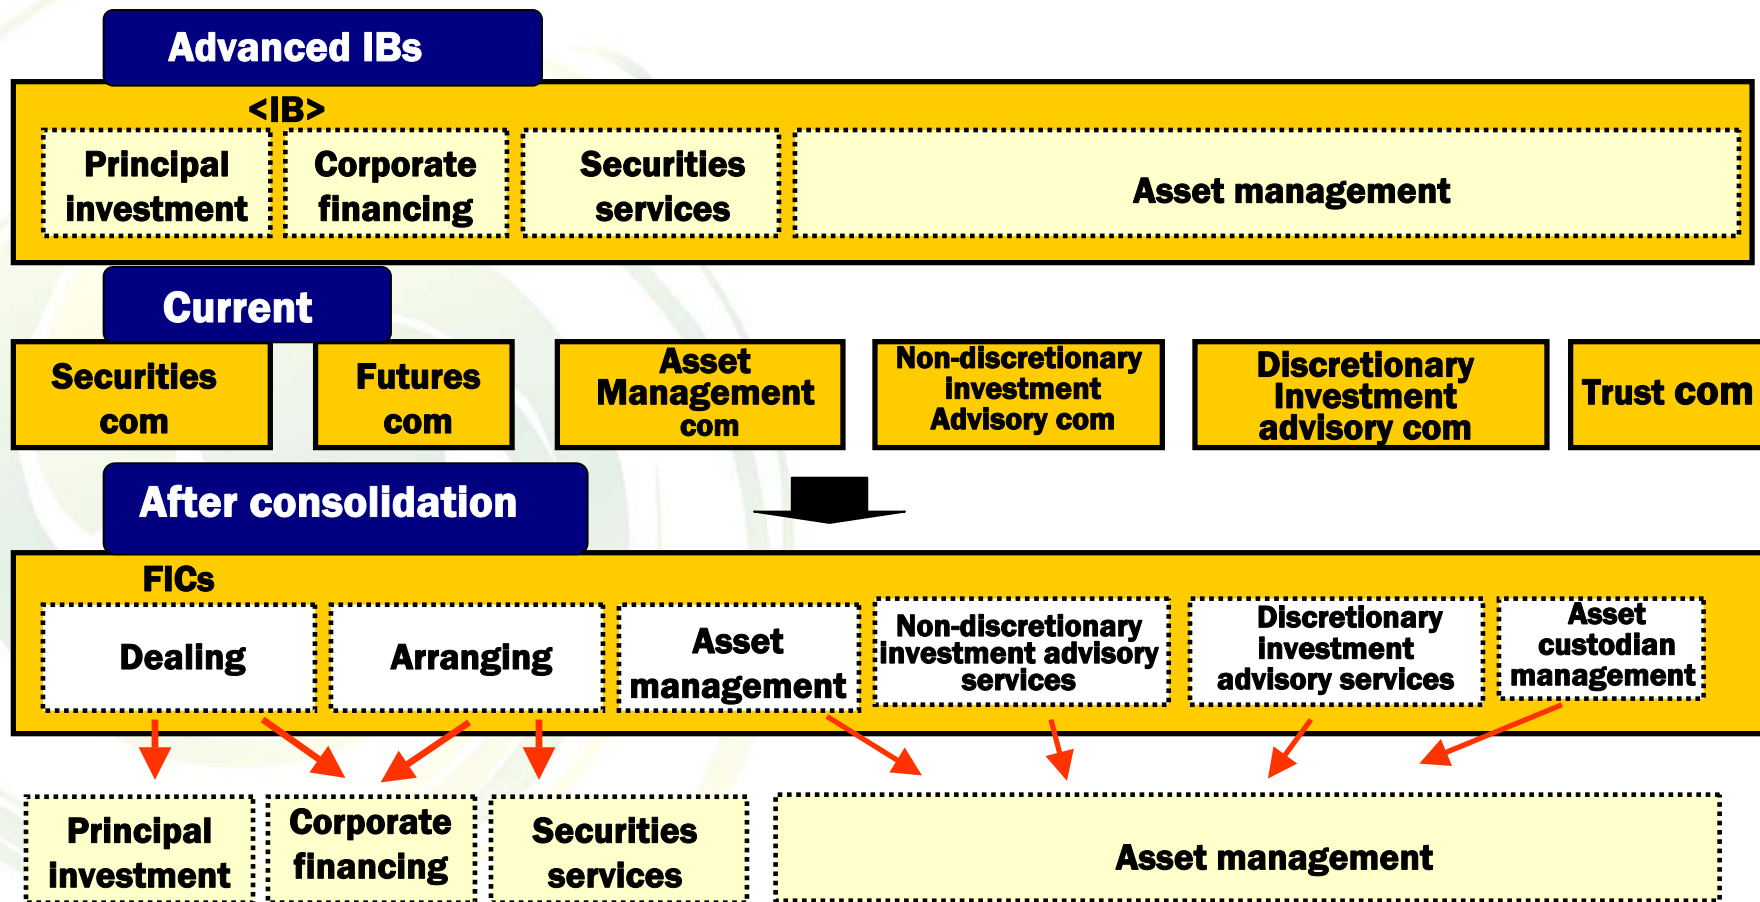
Advanced IBs

<IB>

Principal investment

Corporate financing

Securities services

Asset management

Current

Securities com

Futures com

Asset Management com

Non-discretionary investment Advisory com

Discretionary Investment advisory com

Trust com

After consolidation

FICs

Dealing

Arranging

Asset management

Non-discretionary investment advisory services

Discretionary investment advisory services

Asset custodian management

Principal investment

Corporate financing

Securities services

Asset management